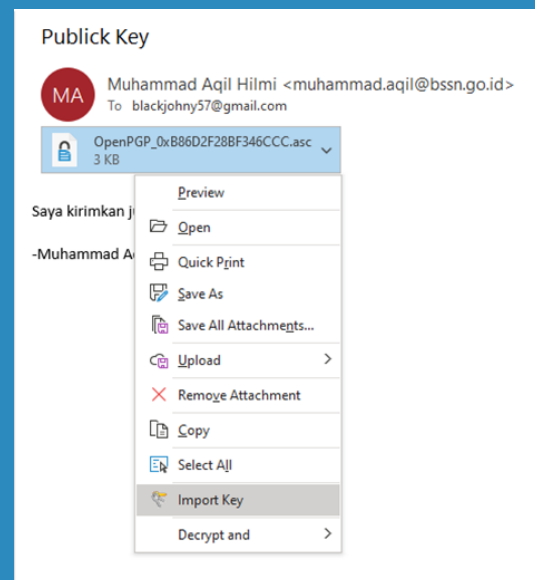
Publick Key

MA

Muhammad Aqil Hilmi <muhammad.aqil@bssn.go.id>

To blackjohny57@gmail.com

OpenPGP_0xB86D2F28BF346CCC.asc
3 KB

Saya kirimkan j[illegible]

-Muhammad A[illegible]

Preview
Open
Quick Print
Save As
Save All Attachments...
Upload
Remove Attachment
Copy
Select All
Import Key
Decrypt and